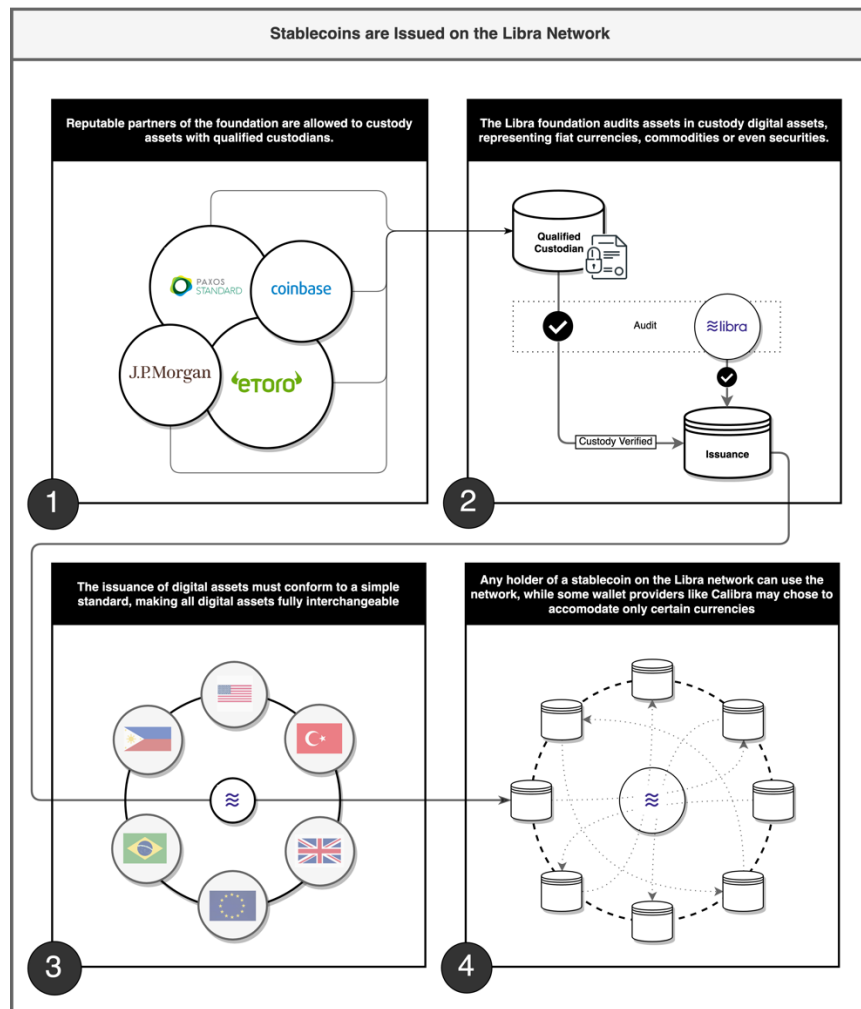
Stablecoins are Issued on the Libra Network

Reputable partners of the foundation are allowed to custody assets with qualified custodians.

PAXOS STANDARD

coinbase

J.P.Morgan

etoro

1

The Libra foundation audits assets in custody digital assets, representing fiat currencies, commodities or even securities.

Qualified Custodian

Audit

libra

Custody Verified

Issuance

2

The issuance of digital assets must conform to a simple standard, making all digital assets fully interchangeable

3

Any holder of a stablecoin on the Libra network can use the network, while some wallet providers like Calibra may chose to accomodate only certain currencies

4